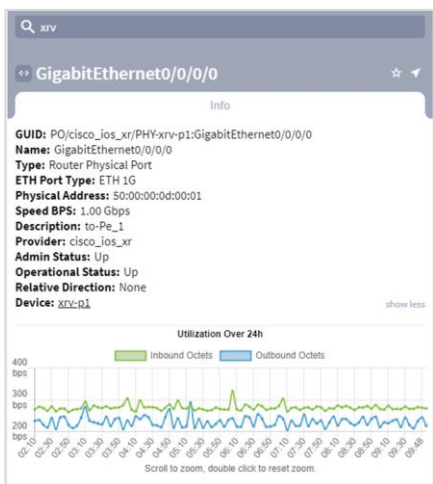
xrv

GigabitEthernet0/0/0/0

Info

**GUID:** PO/cisco_ios_xr/PHY-xrv-p1:GigabitEthernet0/0/0/0
**Name:** GigabitEthernet0/0/0/0
**Type:** Router Physical Port
**ETH Port Type:** ETH 1G
**Physical Address:** 50:00:00:0d:00:01
**Speed BPS:** 1.00 Gbps
**Description:** to-Pe_1
**Provider:** cisco_ios_xr
**Admin Status:** Up
**Operational Status:** Up
**Relative Direction:** None
**Device:** xrv-p1

show less

Utilization Over 24h

Inbound Octets Outbound Octets

400 bps
300 bps
200 bps
bps

02:10 02:30 02:50 03:10 03:30 03:50 04:10 04:30 04:50 05:10 05:30 05:50 06:10 06:30 06:50 07:10 07:30 07:50 08:10 08:30 08:50 09:10 09:48

Scroll to zoom, double click to reset zoom.